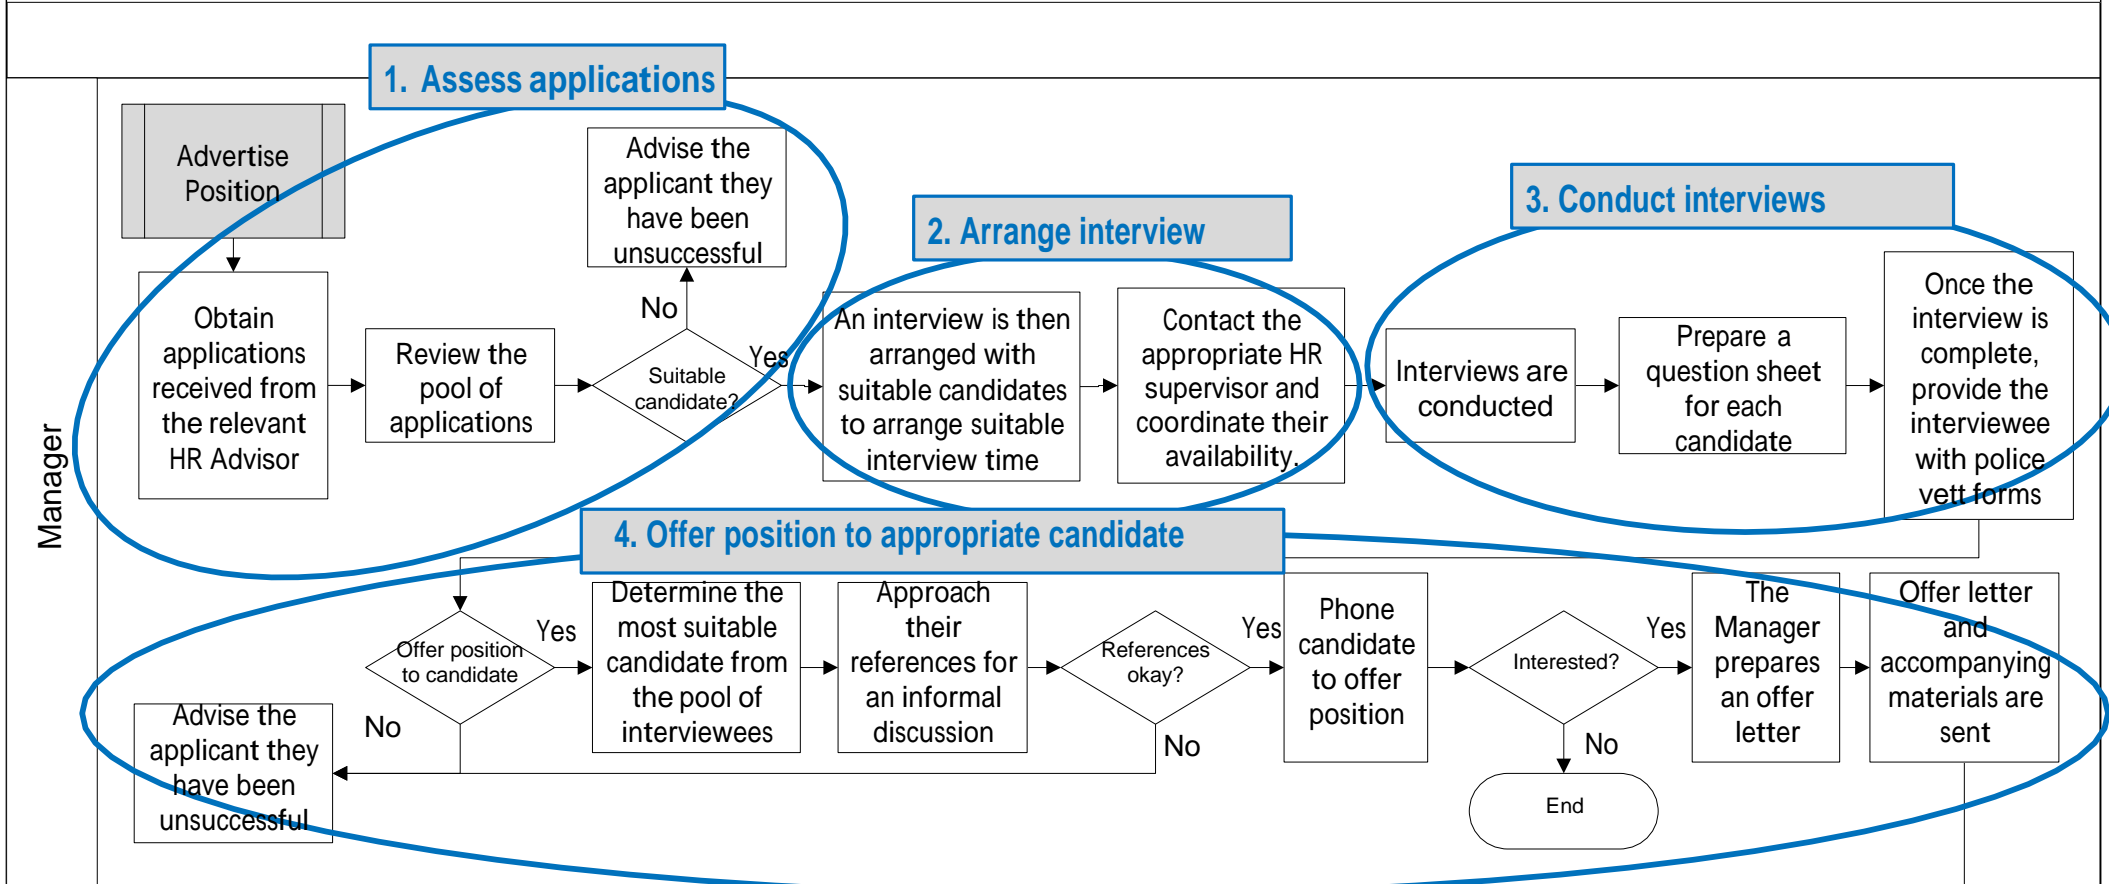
1. Assess applications

Manager

Advertise Position

Obtain applications received from the relevant HR Advisor

Review the pool of applications

Suitable candidate?

No

Yes

Advise the applicant they have been unsuccessful

2. Arrange interview

An interview is then arranged with suitable candidates to arrange suitable interview time

Contact the appropriate HR supervisor and coordinate their availability.

3. Conduct interviews

Interviews are conducted

Prepare a question sheet for each candidate

Once the interview is complete, provide the interviewee with police vett forms

4. Offer position to appropriate candidate

Offer position to candidate

Yes

No

Advise the applicant they have been unsuccessful

Determine the most suitable candidate from the pool of interviewees

Approach their references for an informal discussion

References okay?

Yes

No

Phone candidate to offer position

Interested?

Yes

No

End

The Manager prepares an offer letter

Offer letter and accompanying materials are sent